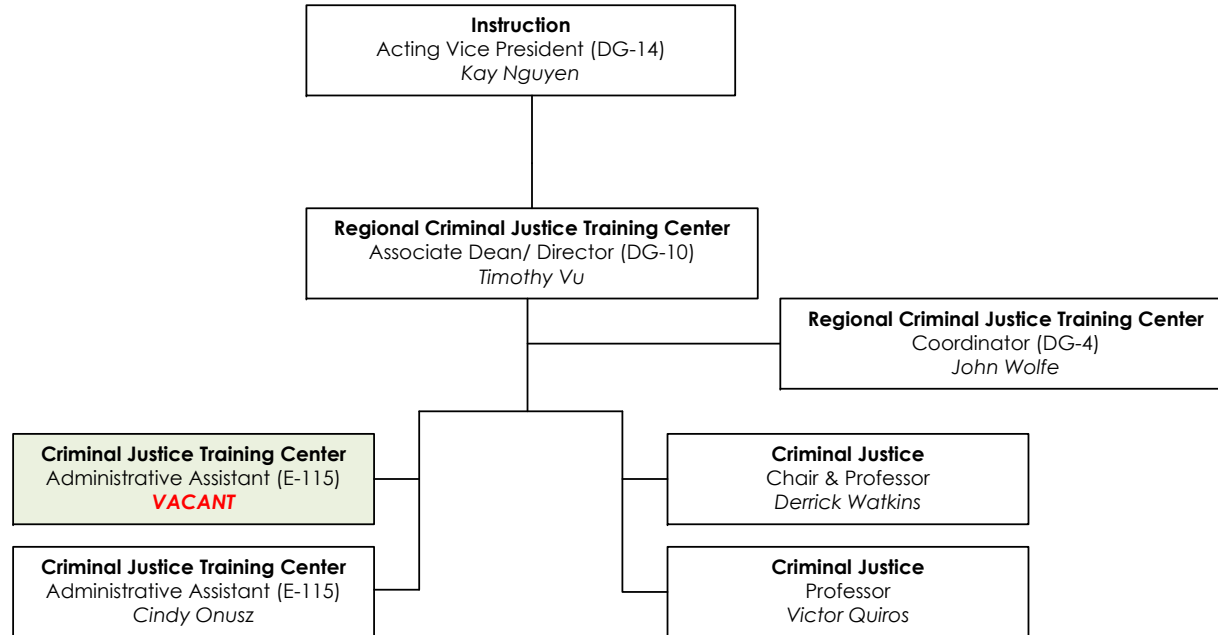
**Instruction**
Acting Vice President (DG-14)
*Kay Nguyen*

**Regional Criminal Justice Training Center**
Associate Dean/ Director (DG-10)
*Timothy Vu*

**Regional Criminal Justice Training Center**
Coordinator (DG-4)
*John Wolfe*

**Criminal Justice Training Center**
Administrative Assistant (E-115)
***VACANT***

**Criminal Justice Training Center**
Administrative Assistant (E-115)
*Cindy Onusz*

**Criminal Justice**
Chair & Professor
*Derrick Watkins*

**Criminal Justice**
Professor
*Victor Quiros*